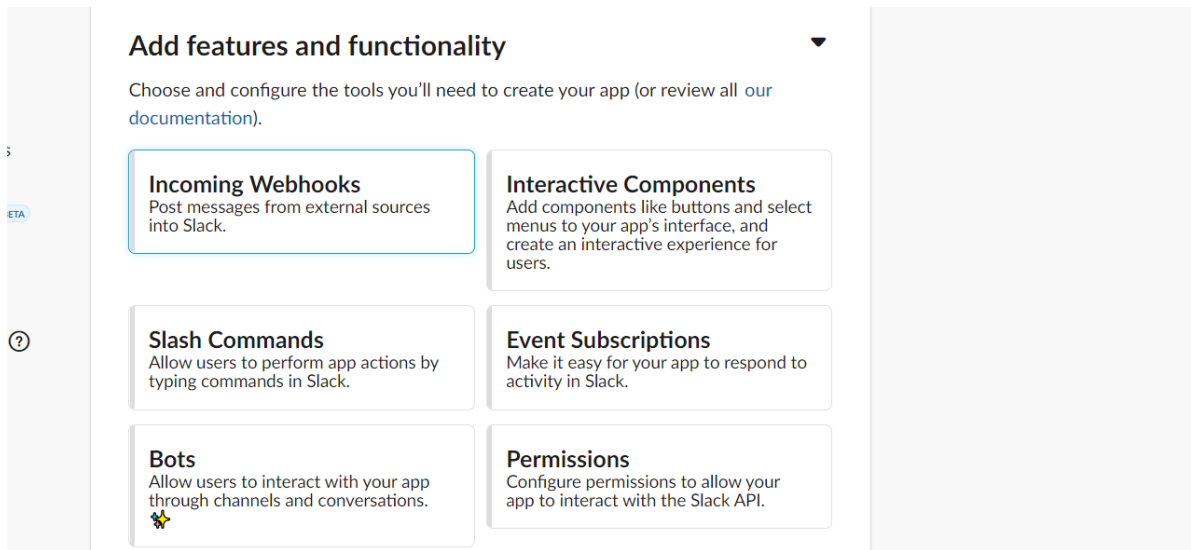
Add features and functionality

Choose and configure the tools you'll need to create your app (or review all our documentation).

s

ETA

Incoming Webhooks
Post messages from external sources into Slack.

Interactive Components
Add components like buttons and select menus to your app's interface, and create an interactive experience for users.

Slash Commands
Allow users to perform app actions by typing commands in Slack.

Event Subscriptions
Make it easy for your app to respond to activity in Slack.

Bots
Allow users to interact with your app through channels and conversations.

Permissions
Configure permissions to allow your app to interact with the Slack API.